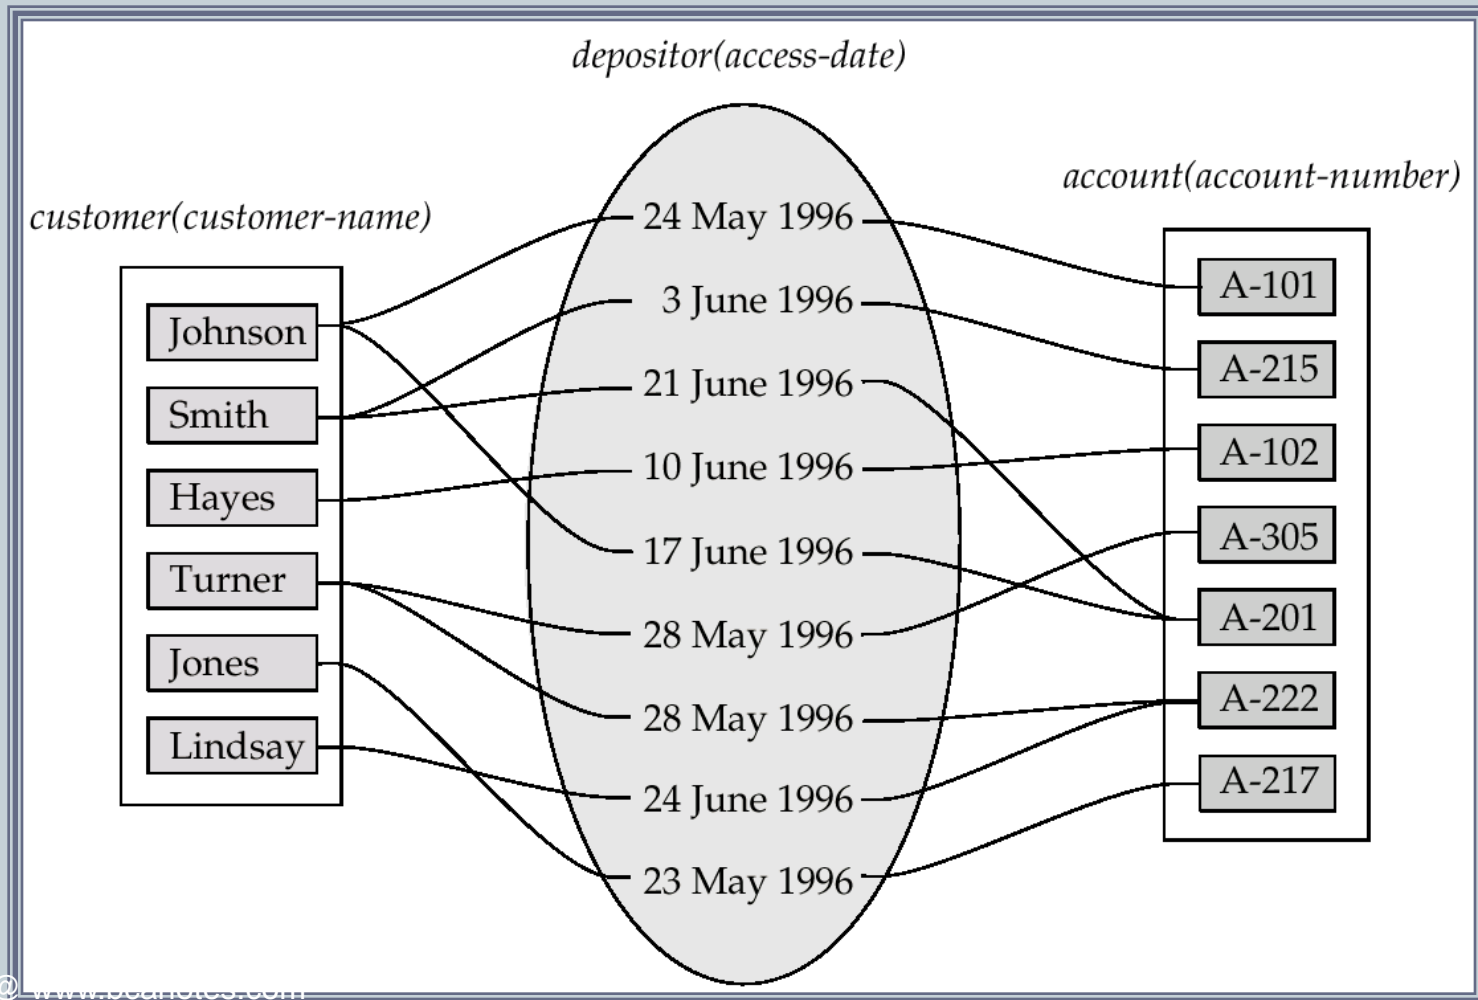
depositor(access-date)

customer(customer-name)

Johnson
Smith
Hayes
Turner
Jones
Lindsay

24 May 1996
3 June 1996
21 June 1996
10 June 1996
17 June 1996
28 May 1996
28 May 1996
24 June 1996
23 May 1996

account(account-number)

A-101
A-215
A-102
A-305
A-201
A-222
A-217

@ www.bcanotes.com